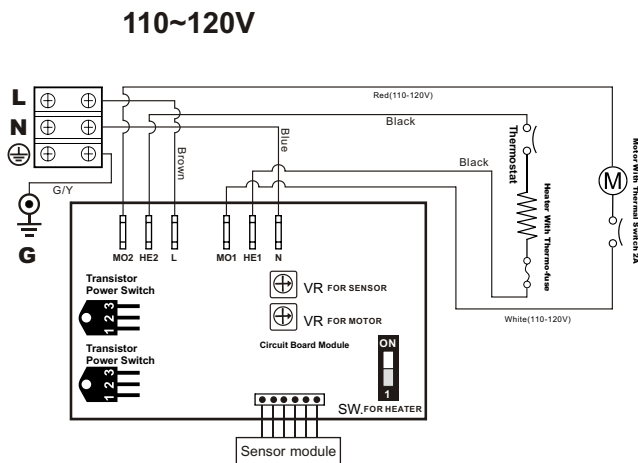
110~120V

L
N
G/Y
G

Red(110-120V)
Black
Blue
Brown
Black
Thermostat
Heater With Thermo-fuse
Motor With Thermal Switch 2A
M
White(110-120V)

MO2 HE2 L MO1 HE1 N

Transistor Power Switch
1 2 3
Transistor Power Switch
1 2 3

VR FOR SENSOR
VR FOR MOTOR
Circuit Board Module
ON
1
SW. FOR HEATER

Sensor module